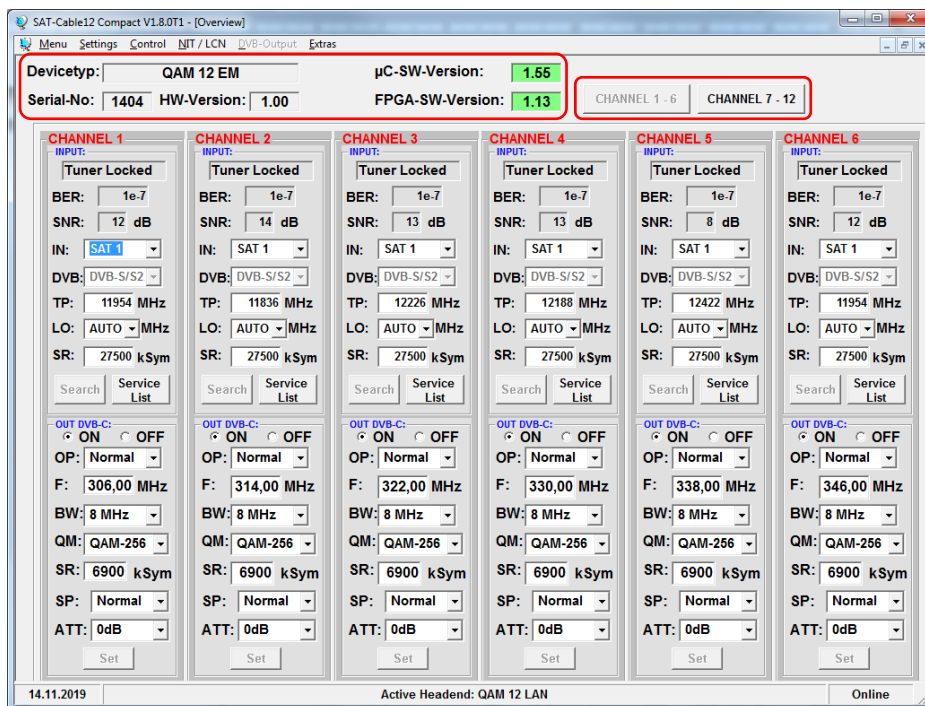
SAT-Cable12 Compact V1.8.0T1 - [Overview]

Menu Settings Control NIT / LCN DVB-Output Extras

Devicetyp: QAM 12 EM
µC-SW-Version: 1.55
Serial-No: 1404 HW-Version: 1.00
FPGA-SW-Version: 1.13

CHANNEL 1 - 6 CHANNEL 7 - 12

| CHANNEL 1 | CHANNEL 2 | CHANNEL 3 | CHANNEL 4 | CHANNEL 5 | CHANNEL 6 |
|---|---|---|---|---|---|
| INPUT: | INPUT: | INPUT: | INPUT: | INPUT: | INPUT: |
| Tuner Locked | Tuner Locked | Tuner Locked | Tuner Locked | Tuner Locked | Tuner Locked |
| BER: 1e-7 | BER: 1e-7 | BER: 1e-7 | BER: 1e-7 | BER: 1e-7 | BER: 1e-7 |
| SNR: 12 dB | SNR: 14 dB | SNR: 13 dB | SNR: 13 dB | SNR: 8 dB | SNR: 12 dB |
| IN: SAT 1 | IN: SAT 1 | IN: SAT 1 | IN: SAT 1 | IN: SAT 1 | IN: SAT 1 |
| DVB: DVB-S/S2 | DVB: DVB-S/S2 | DVB: DVB-S/S2 | DVB: DVB-S/S2 | DVB: DVB-S/S2 | DVB: DVB-S/S2 |
| TP: 11954 MHz | TP: 11836 MHz | TP: 12226 MHz | TP: 12188 MHz | TP: 12422 MHz | TP: 11954 MHz |
| LO: AUTO MHz | LO: AUTO MHz | LO: AUTO MHz | LO: AUTO MHz | LO: AUTO MHz | LO: AUTO MHz |
| SR: 27500 kSym | SR: 27500 kSym | SR: 27500 kSym | SR: 27500 kSym | SR: 27500 kSym | SR: 27500 kSym |
| Search Service List | Search Service List | Search Service List | Search Service List | Search Service List | Search Service List |
| OUT DVB-C: | OUT DVB-C: | OUT DVB-C: | OUT DVB-C: | OUT DVB-C: | OUT DVB-C: |
| ON OFF | ON OFF | ON OFF | ON OFF | ON OFF | ON OFF |
| OP: Normal | OP: Normal | OP: Normal | OP: Normal | OP: Normal | OP: Normal |
| F: 306,00 MHz | F: 314,00 MHz | F: 322,00 MHz | F: 330,00 MHz | F: 338,00 MHz | F: 346,00 MHz |
| BW: 8 MHz | BW: 8 MHz | BW: 8 MHz | BW: 8 MHz | BW: 8 MHz | BW: 8 MHz |
| QM: QAM-256 | QM: QAM-256 | QM: QAM-256 | QM: QAM-256 | QM: QAM-256 | QM: QAM-256 |
| SR: 6900 kSym | SR: 6900 kSym | SR: 6900 kSym | SR: 6900 kSym | SR: 6900 kSym | SR: 6900 kSym |
| SP: Normal | SP: Normal | SP: Normal | SP: Normal | SP: Normal | SP: Normal |
| ATT: 0dB | ATT: 0dB | ATT: 0dB | ATT: 0dB | ATT: 0dB | ATT: 0dB |
| Set | Set | Set | Set | Set | Set |

14.11.2019 Active Headend: QAM 12 LAN Online